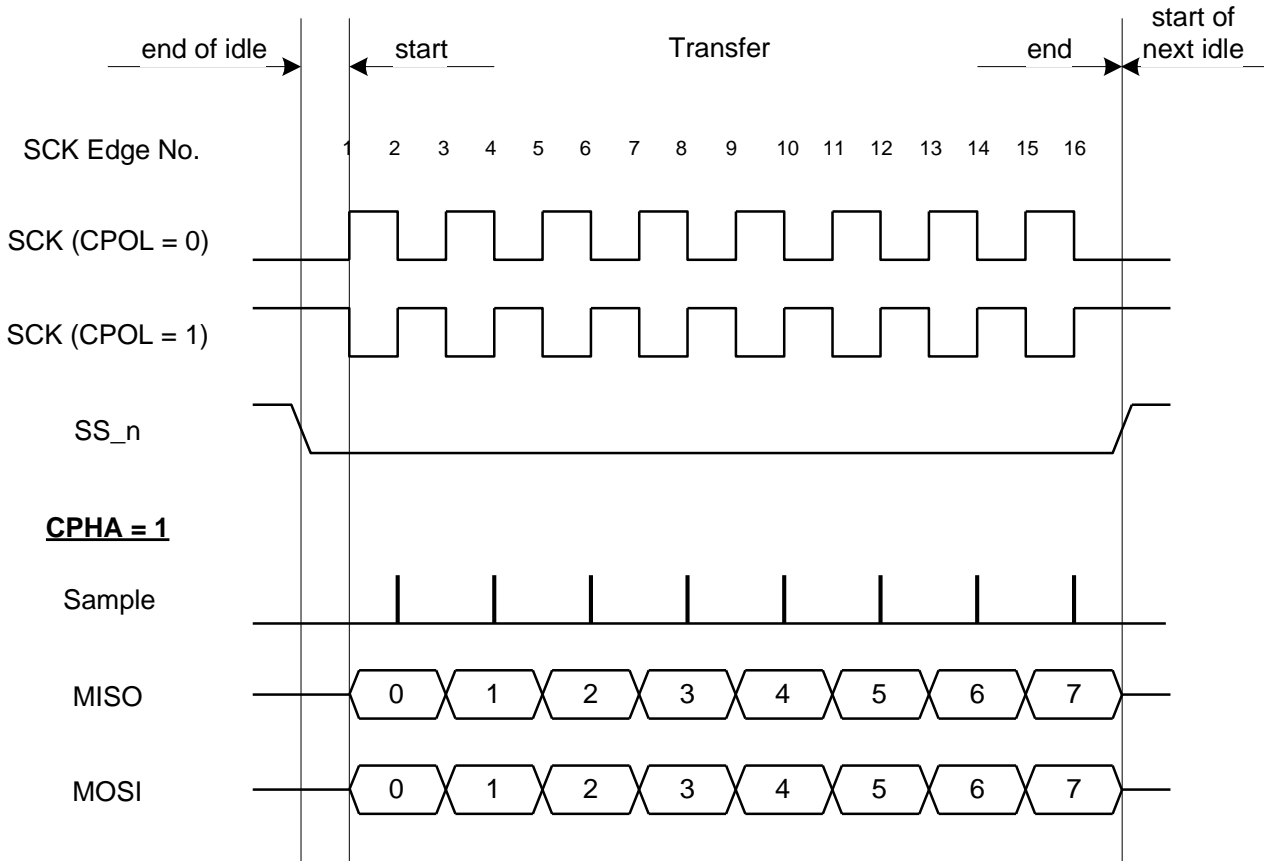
end of idle

start

Transfer

end

start of next idle

SCK Edge No.

1 2 3 4 5 6 7 8 9 10 11 12 13 14 15 16

SCK (CPOL = 0)

SCK (CPOL = 1)

SS_n

CPHA = 1

Sample

MISO

0 1 2 3 4 5 6 7

MOSI

0 1 2 3 4 5 6 7